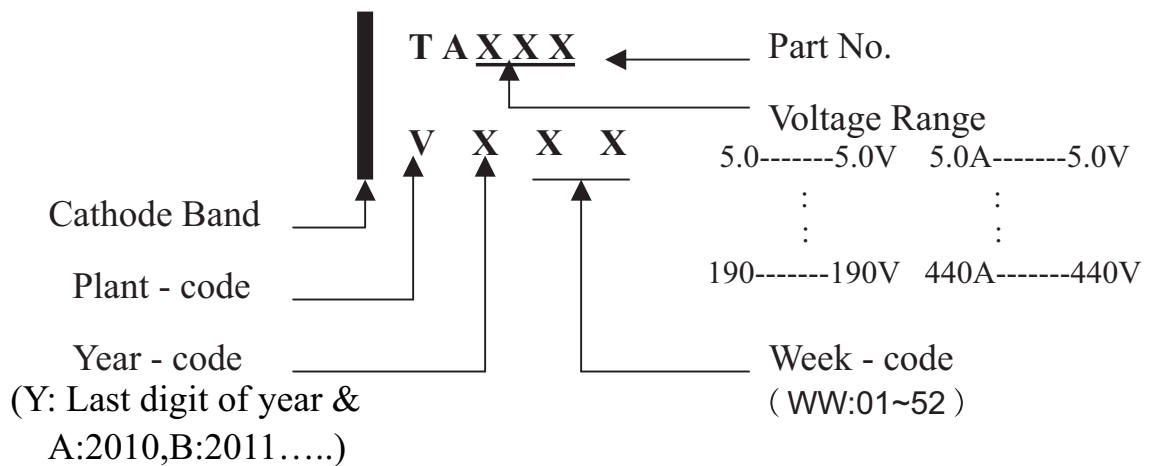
T A X X X

Part No.

Voltage Range

V X X X

5.0-------5.0V 5.0A-------5.0V

:

:

:

:

190-------190V 440A-------440V

Cathode Band

Plant - code

Year - code

(Y: Last digit of year & A:2010,B:2011…..)

Week - code

（WW:01~52）